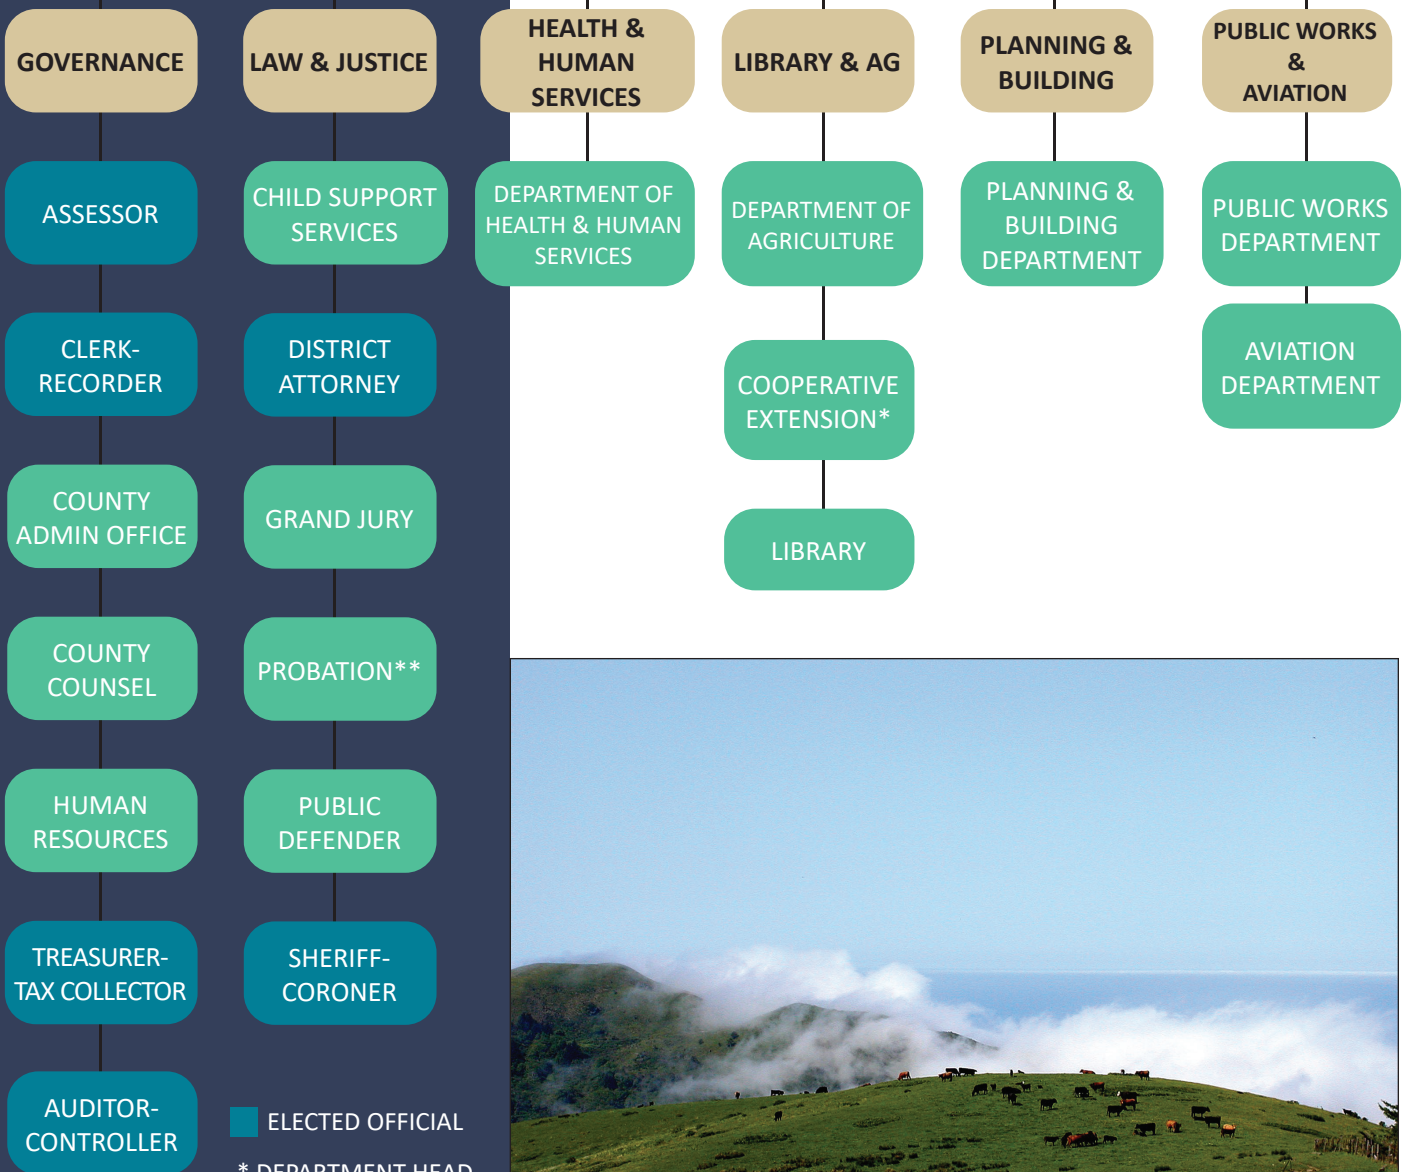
GOVERNANCE

ASSESSOR

CLERK-RECORDER

COUNTY ADMIN OFFICE

COUNTY COUNSEL

HUMAN RESOURCES

TREASURER-TAX COLLECTOR

AUDITOR-CONTROLLER

LAW & JUSTICE

CHILD SUPPORT SERVICES

DISTRICT ATTORNEY

GRAND JURY

PROBATION**

PUBLIC DEFENDER

SHERIFF-CORONER

ELECTED OFFICIAL

* DEPARTMENT HEAD

HEALTH & HUMAN SERVICES

DEPARTMENT OF HEALTH & HUMAN SERVICES

LIBRARY & AG

DEPARTMENT OF AGRICULTURE

COOPERATIVE EXTENSION*

LIBRARY

PLANNING & BUILDING

PLANNING & BUILDING DEPARTMENT

PUBLIC WORKS & AVIATION

PUBLIC WORKS DEPARTMENT

AVIATION DEPARTMENT